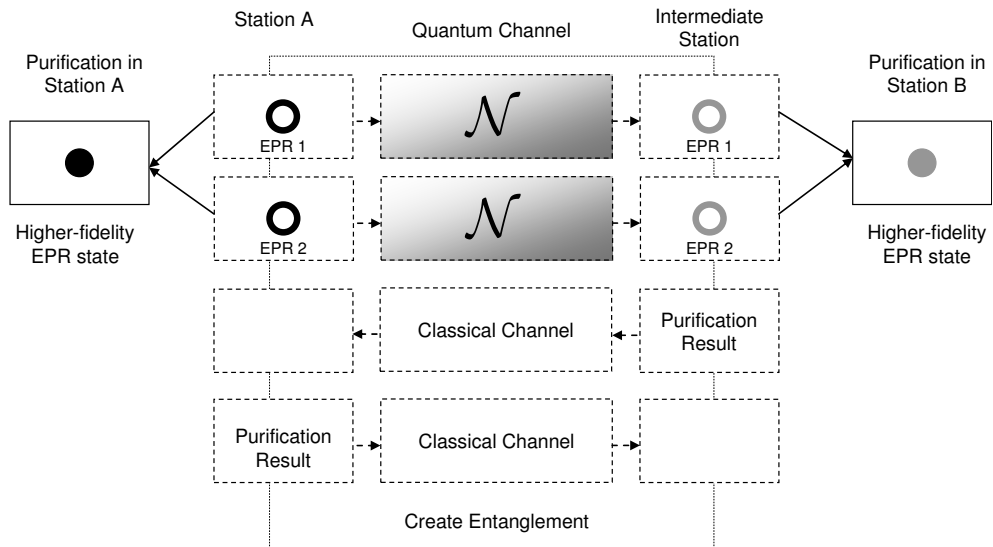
Station A

Quantum Channel

Intermediate Station

Purification in Station A

Purification in Station B

EPR 1

$\mathcal{N}$

EPR 1

EPR 2

$\mathcal{N}$

EPR 2

Higher-fidelity EPR state

Higher-fidelity EPR state

Classical Channel

Purification Result

Purification Result

Classical Channel

Create Entanglement